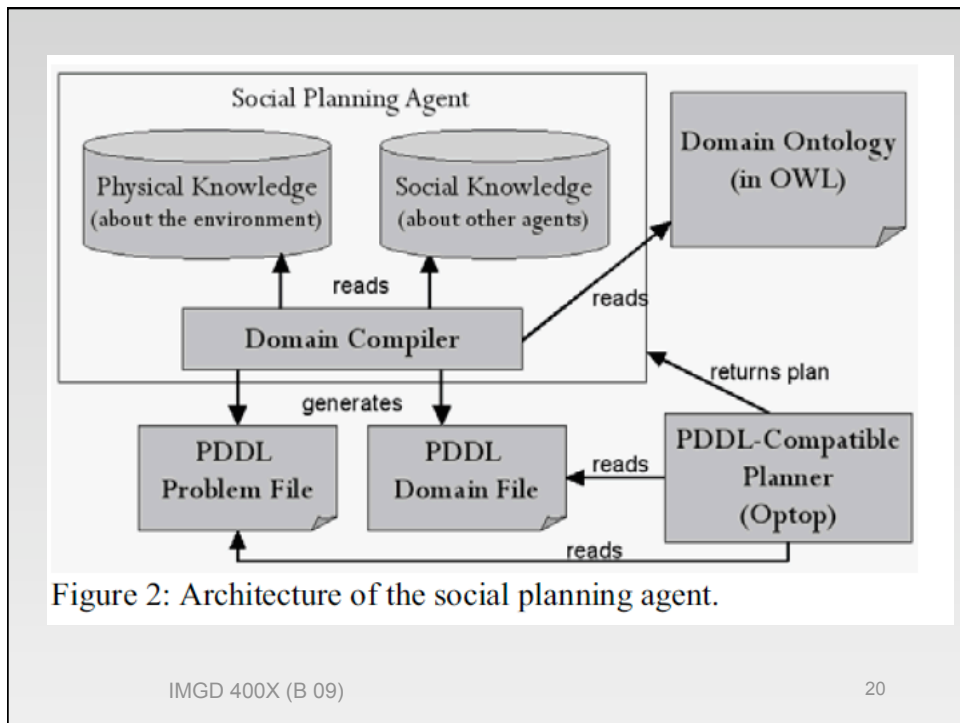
Social Planning Agent

Physical Knowledge (about the environment)

Social Knowledge (about other agents)

Domain Ontology (in OWL)

reads

reads

Domain Compiler

returns plan

generates

PDDL Problem File

PDDL Domain File

reads

PDDL-Compatible Planner (Optop)

reads

Figure 2: Architecture of the social planning agent.

IMGD 400X (B 09)

20